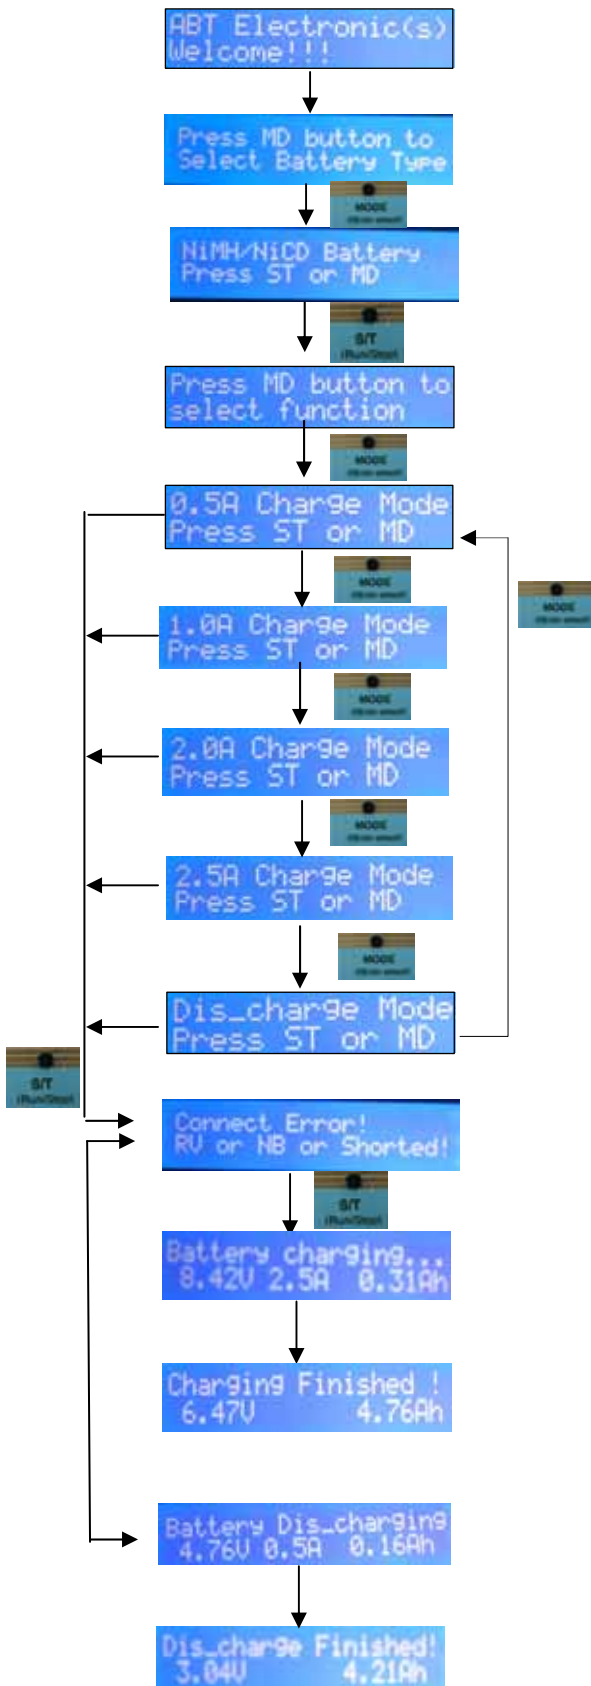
ABT Electronic(s)
Welcome!!!

Press MD button to
Select Battery Type

MODE

NiMH/NiCD Battery
Press ST or MD

S/T

Press MD button to
select function

MODE

0.5A Charge Mode
Press ST or MD

MODE

MODE

1.0A Charge Mode
Press ST or MD

MODE

2.0A Charge Mode
Press ST or MD

MODE

2.5A Charge Mode
Press ST or MD

MODE

Dis_charge Mode
Press ST or MD

S/T

Connect Error!
RV or NB or Shorted!

S/T

Battery charging...
8.42V 2.5A 0.31Ah

Charging Finished !
6.47V 4.76Ah

Battery Dis_charging
4.76V 0.5A 0.16Ah

Dis_charge Finished!
3.04V 4.21Ah